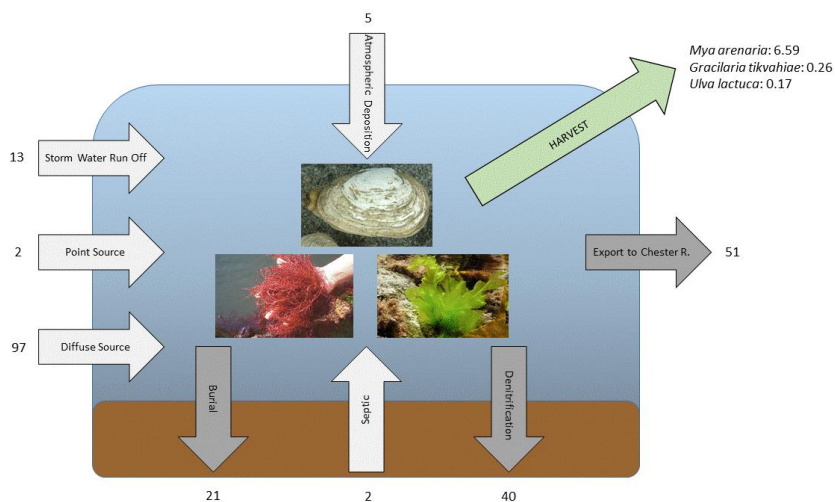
5

Atmospheric Deposition

*Mya arenaria*: 6.59
*Gracilaria tikvahiae*: 0.26
*Ulva lactuca*: 0.17

HARVEST

13 Storm Water Run Off

2 Point Source

97 Diffuse Source

Export to Chester R. 51

Burial

Septic

Denitrification

21

2

40